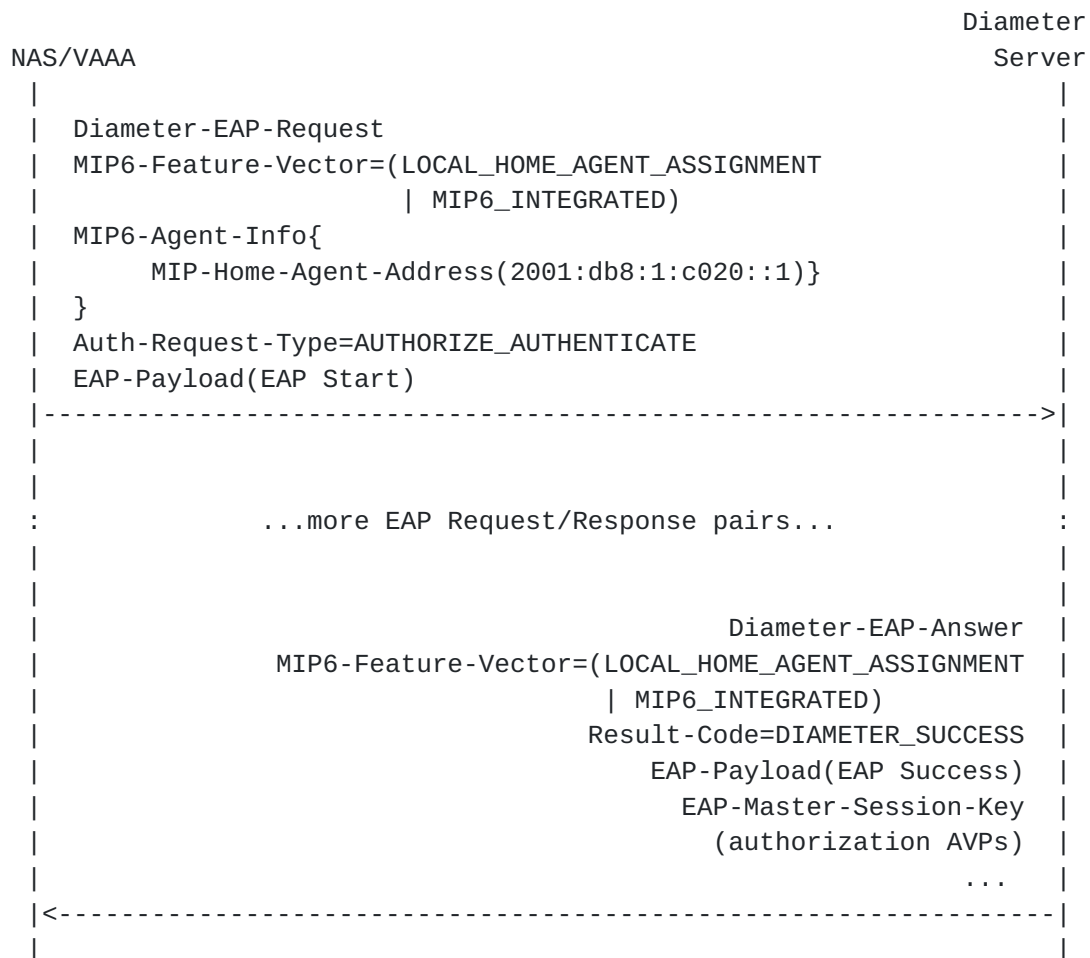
Diameter
NAS/VAAA                                                         Server
  |                                                                  |
  |  Diameter-EAP-Request                                            |
  |  MIP6-Feature-Vector=(LOCAL_HOME_AGENT_ASSIGNMENT                |
  |                       | MIP6_INTEGRATED)                         |
  |  MIP6-Agent-Info{                                                |
  |       MIP-Home-Agent-Address(2001:db8:1:c020::1)}                |
  |  }                                                               |
  |  Auth-Request-Type=AUTHORIZE_AUTHENTICATE                        |
  |  EAP-Payload(EAP Start)                                          |
  |----------------------------------------------------------------->|
  |                                                                  |
  |                                                                  |
  :                ...more EAP Request/Response pairs...             :
  |                                                                  |
  |                                                                  |
  |                                              Diameter-EAP-Answer |
  |                MIP6-Feature-Vector=(LOCAL_HOME_AGENT_ASSIGNMENT  |
  |                                     | MIP6_INTEGRATED)           |
  |                                      Result-Code=DIAMETER_SUCCESS |
  |                                           EAP-Payload(EAP Success) |
  |                                            EAP-Master-Session-Key |
  |                                               (authorization AVPs) |
  |                                                               ... |
  |<-----------------------------------------------------------------|
  |                                                                  |